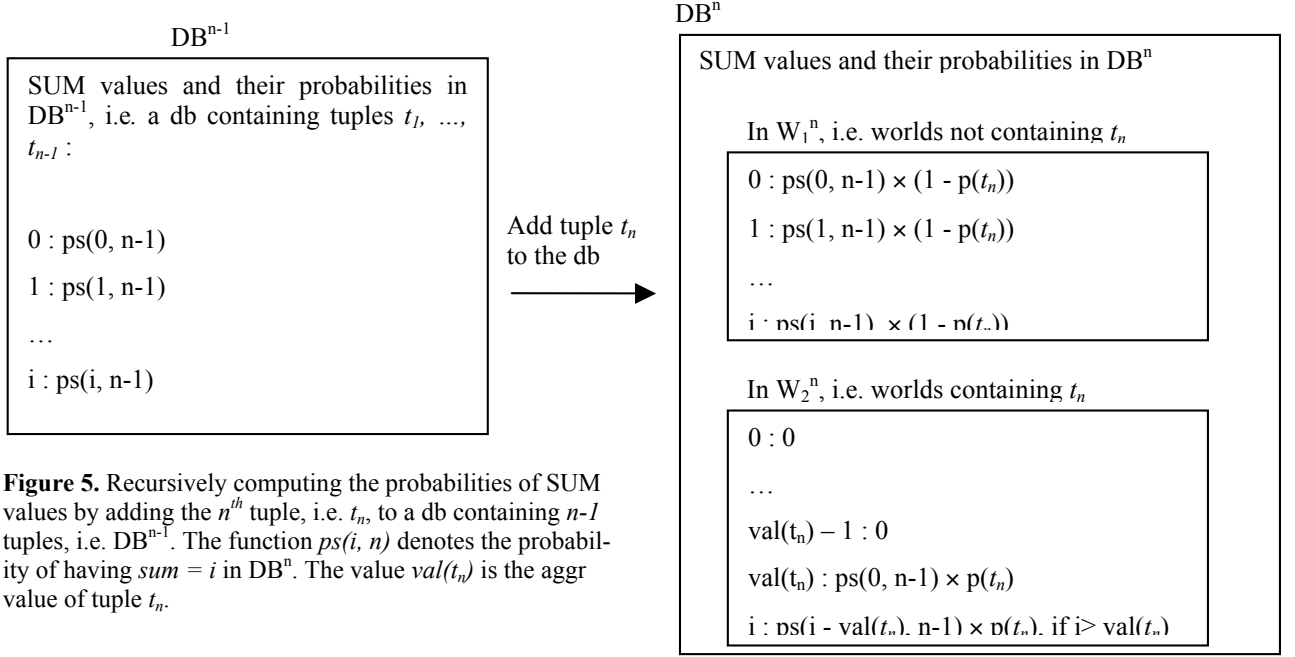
$DB^{n-1}$

SUM values and their probabilities in $DB^{n-1}$, i.e. a db containing tuples $t_1, \ldots, t_{n-1}$ :

0 : ps(0, n-1)

1 : ps(1, n-1)

…

i : ps(i, n-1)

Add tuple $t_n$ to the db

$DB^n$

SUM values and their probabilities in $DB^n$

In $W_1^n$, i.e. worlds not containing $t_n$

0 : ps(0, n-1) × (1 - p($t_n$))

1 : ps(1, n-1) × (1 - p($t_n$))

…

i : ps(i, n-1) × (1 - p($t_n$))

In $W_2^n$, i.e. worlds containing $t_n$

0 : 0

…

val($t_n$) – 1 : 0

val($t_n$) : ps(0, n-1) × p($t_n$)

i : ps(i - val($t_n$), n-1) × p($t_n$), if i> val($t_n$)

**Figure 5.** Recursively computing the probabilities of SUM values by adding the $n^{th}$ tuple, i.e. $t_n$, to a db containing n-1 tuples, i.e. $DB^{n-1}$. The function ps(i, n) denotes the probability of having sum = i in $DB^n$. The value val($t_n$) is the aggr value of tuple $t_n$.